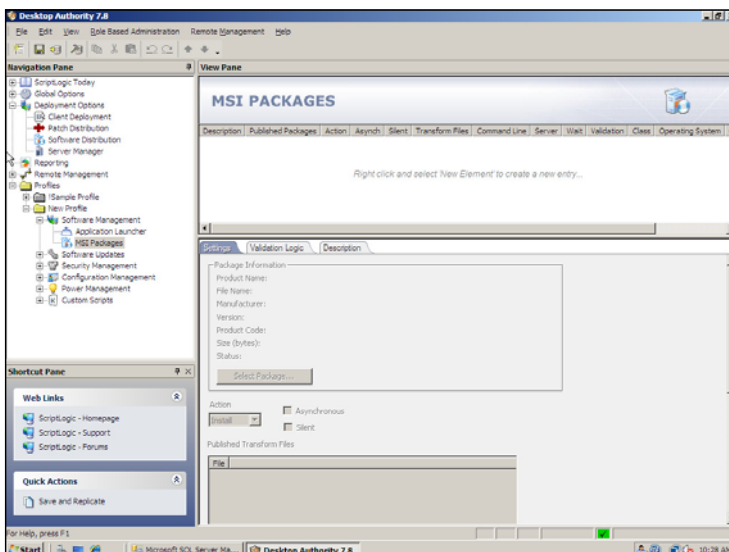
Desktop Authority 7.8

File Edit View Role Based Administration Remote Management Help

Navigation Pane

ScriptLogic Today
Global Options
Deployment Options
Client Deployment
Patch Distribution
Software Distribution
Server Manager
Reporting
Remote Management
Profiles
!Sample Profile
New Profile
Software Management
Application Launcher
MSI Packages
Software Updates
Security Management
Configuration Management
Power Management
Custom Scripts

View Pane

MSI PACKAGES

| Description | Published Packages | Action | Asynch | Silent | Transform Files | Command Line | Server | Wait | Validation | Class | Operating System |
|---|---|---|---|---|---|---|---|---|---|---|---|

Right click and select 'New Element' to create a new entry...

Settings Validation Logic Description

Package Information
Product Name:
File Name:
Manufacturer:
Version:
Product Code:
Size (bytes):
Status:

Select Package...

Action
Install
Asynchronous
Silent

Published Transform Files

| File |
|---|

Shortcut Pane

Web Links
ScriptLogic - Homepage
ScriptLogic - Support
ScriptLogic - Forums

Quick Actions
Save and Replicate

For Help, press F1

Start Microsoft SQL Server Ma... Desktop Authority 7.8 10:28 AM